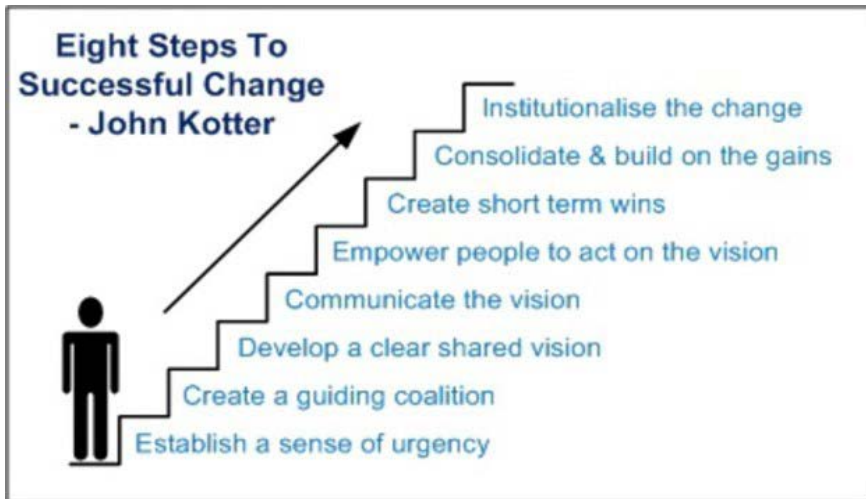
Eight Steps To Successful Change - John Kotter

Institutionalise the change
Consolidate & build on the gains
Create short term wins
Empower people to act on the vision
Communicate the vision
Develop a clear shared vision
Create a guiding coalition
Establish a sense of urgency